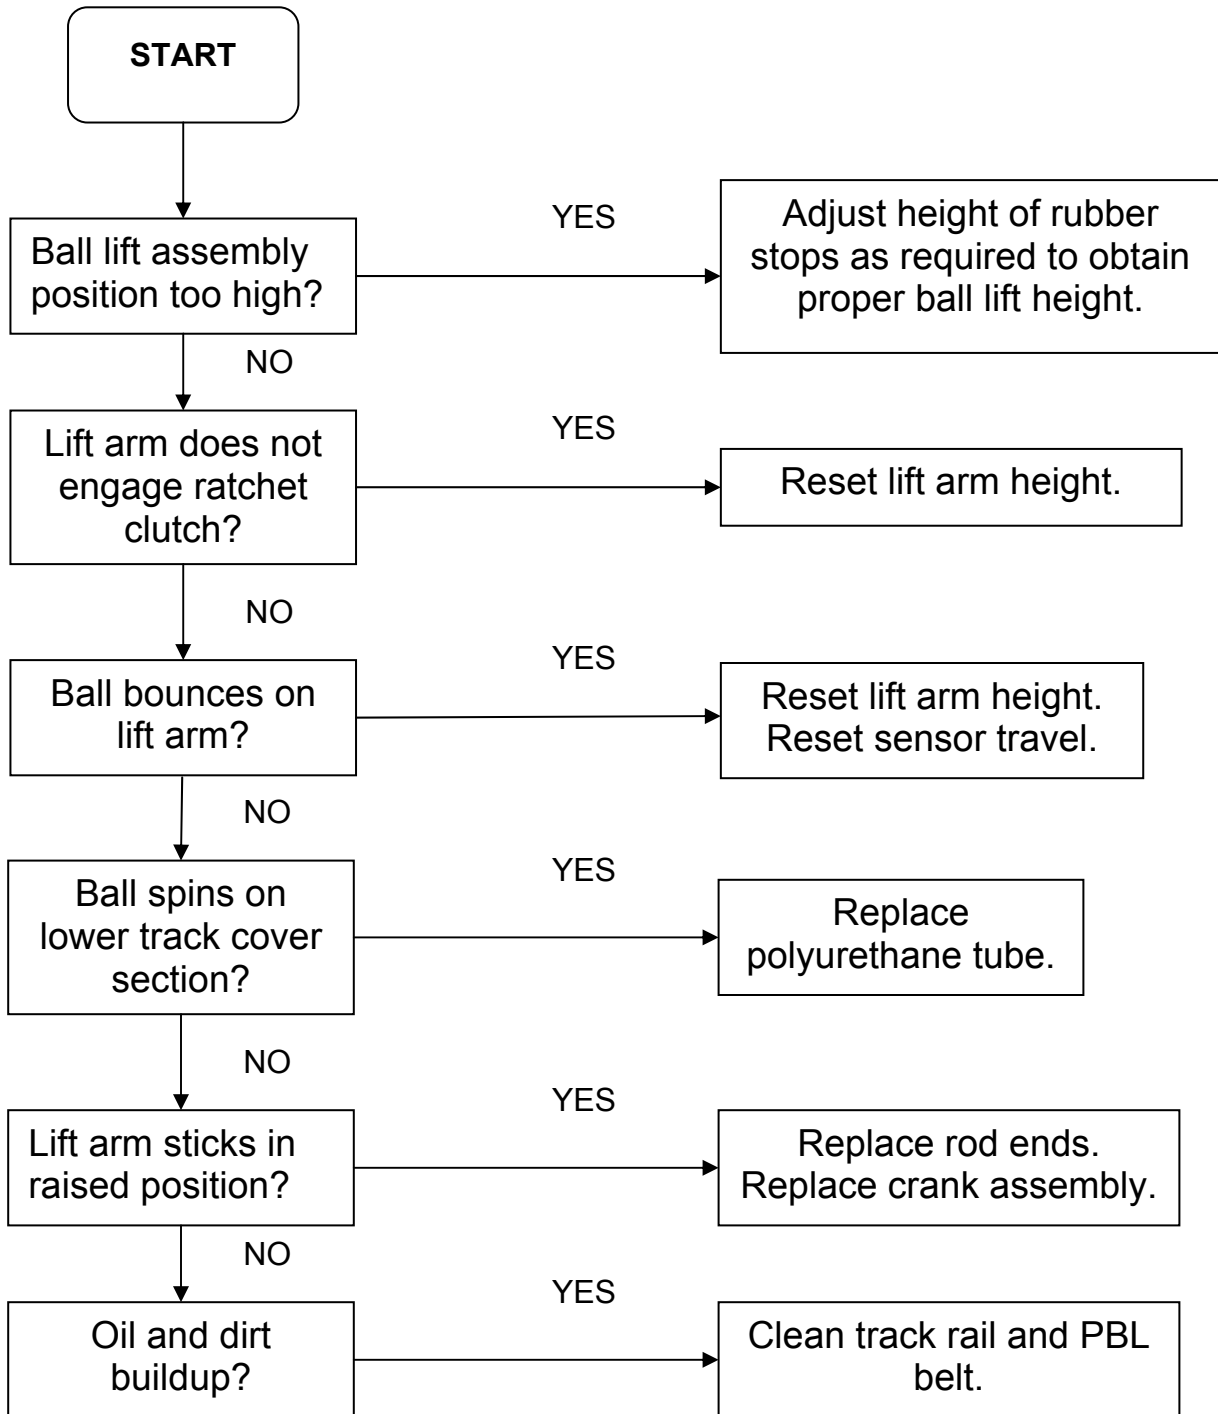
START

Ball lift assembly position too high?

YES

Adjust height of rubber stops as required to obtain proper ball lift height.

NO

Lift arm does not engage ratchet clutch?

YES

Reset lift arm height.

NO

Ball bounces on lift arm?

YES

Reset lift arm height. Reset sensor travel.

NO

Ball spins on lower track cover section?

YES

Replace polyurethane tube.

NO

Lift arm sticks in raised position?

YES

Replace rod ends. Replace crank assembly.

NO

Oil and dirt buildup?

YES

Clean track rail and PBL belt.